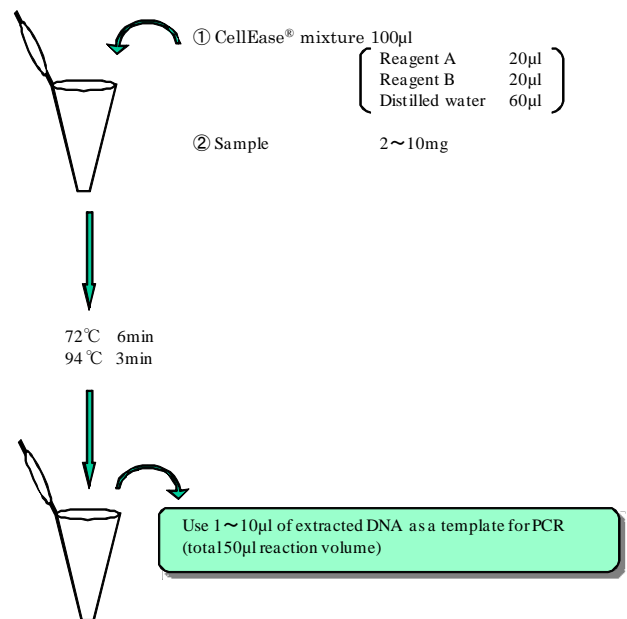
① CellEase® mixture 100μl

| | |
|---|---|
| Reagent A | 20μl |
| Reagent B | 20μl |
| Distilled water | 60μl |

② Sample 2〜10mg

72℃ 6min
94℃ 3min

Use 1〜10μl of extracted DNA as a template for PCR (total150μl reaction volume)